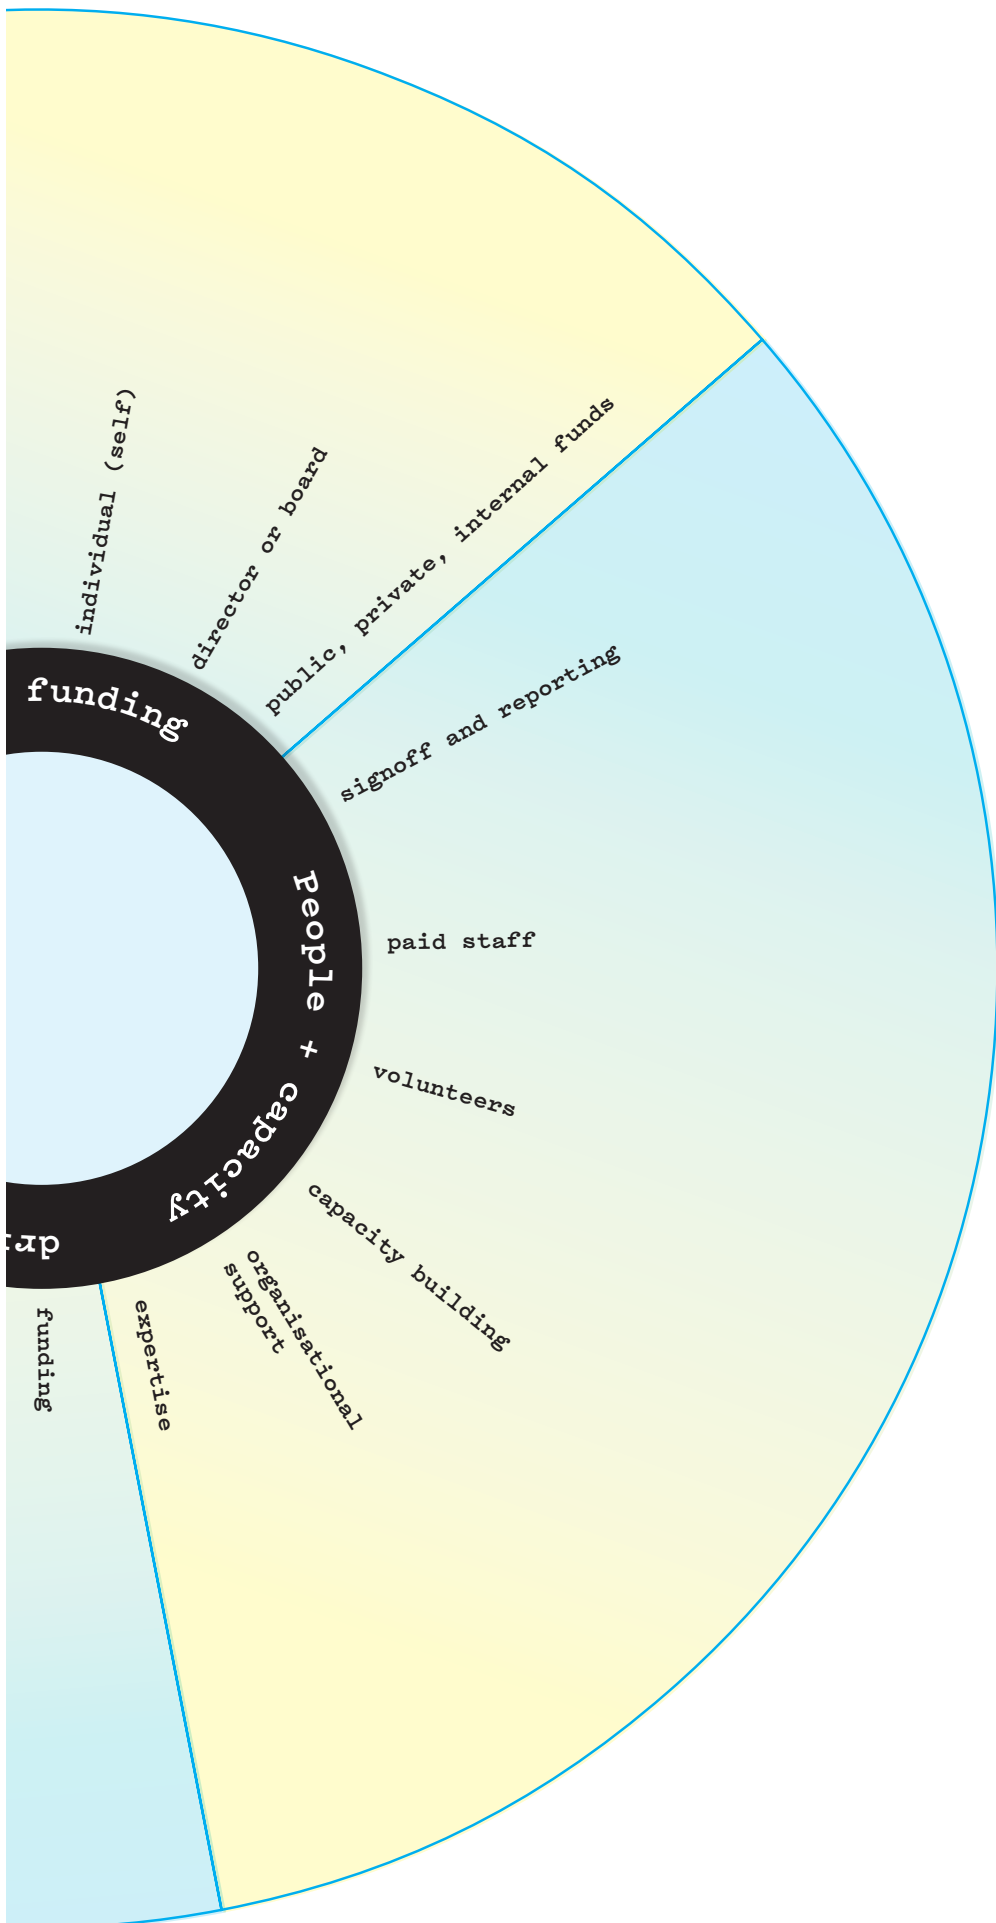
individual (self)

director or board

public, private, internal funds

funding

signoff and reporting

People + capacity

paid staff

volunteers

capacity building

organisational support

expertise

funding

dri